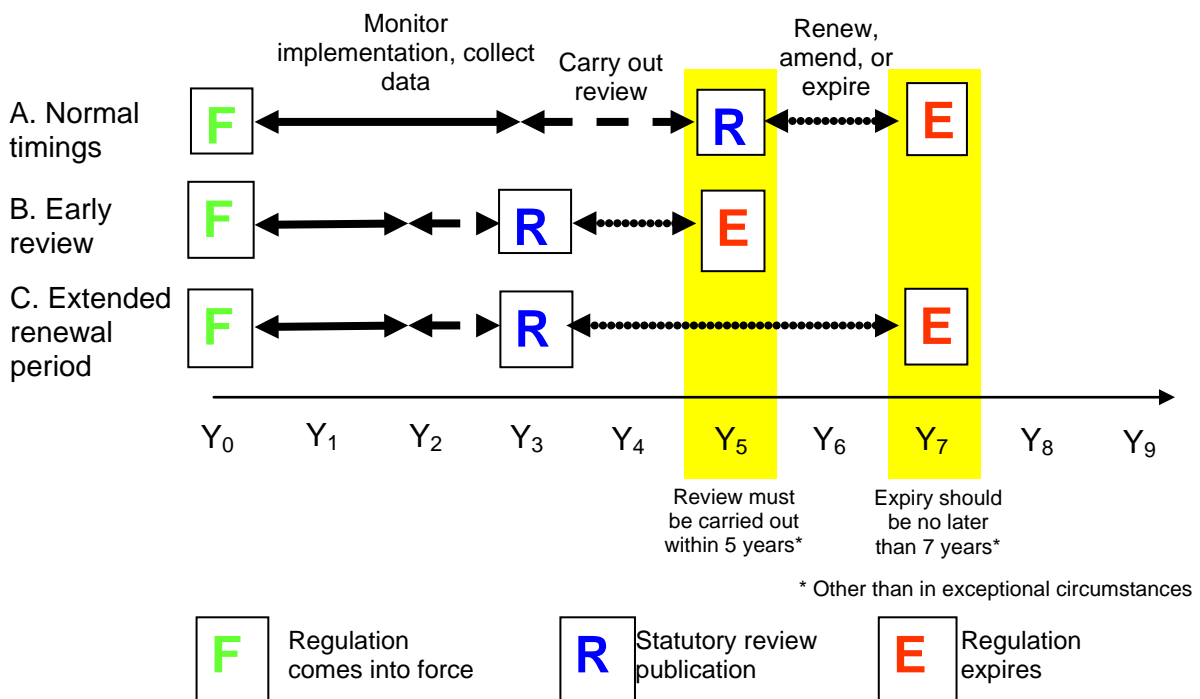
Monitor implementation, collect data

Carry out review

Renew, amend, or expire

A. Normal timings

F

R

E

B. Early review

F

R

E

C. Extended renewal period

F

R

E

$Y_0$ $Y_1$ $Y_2$ $Y_3$ $Y_4$ $Y_5$ $Y_6$ $Y_7$ $Y_8$ $Y_9$

Review must be carried out within 5 years*

Expiry should be no later than 7 years*

* Other than in exceptional circumstances

F Regulation comes into force

R Statutory review publication

E Regulation expires